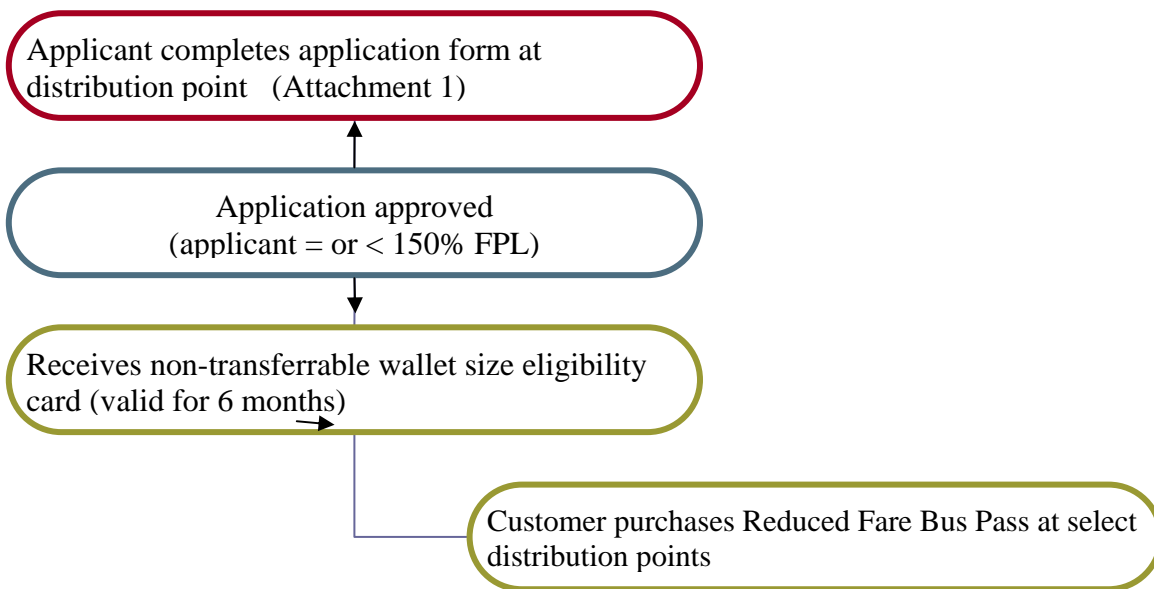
Applicant completes application form at distribution point (Attachment 1)

Application approved (applicant = or < 150% FPL)

Receives non-transferrable wallet size eligibility card (valid for 6 months)

Customer purchases Reduced Fare Bus Pass at select distribution points